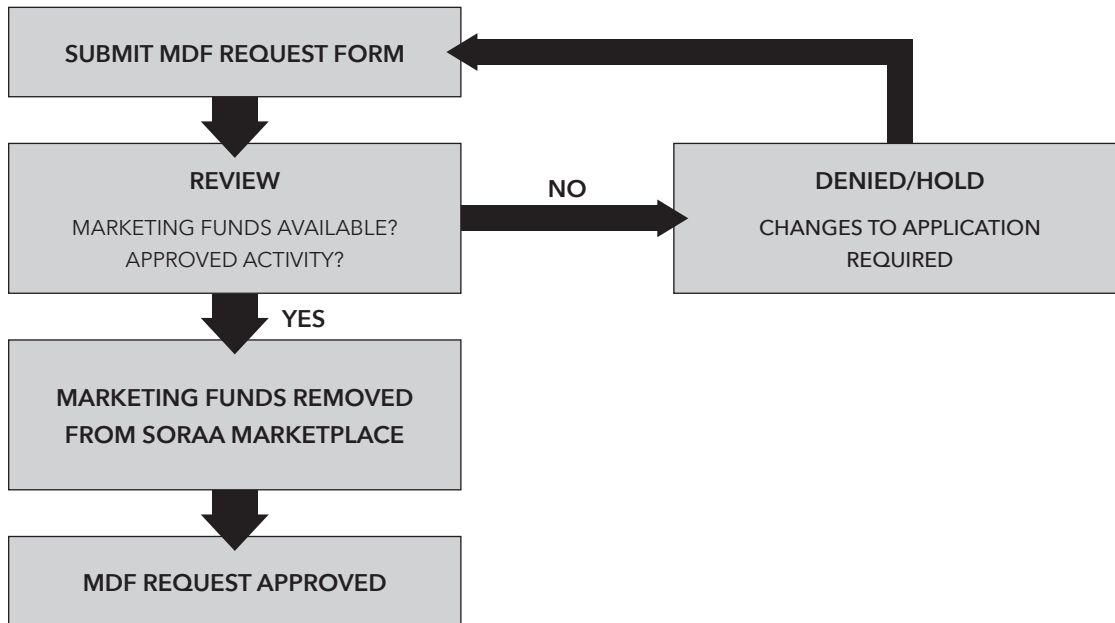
SUBMIT MDF REQUEST FORM

REVIEW

MARKETING FUNDS AVAILABLE?
APPROVED ACTIVITY?

NO

DENIED/HOLD

CHANGES TO APPLICATION REQUIRED

YES

MARKETING FUNDS REMOVED FROM SORAA MARKETPLACE

MDF REQUEST APPROVED